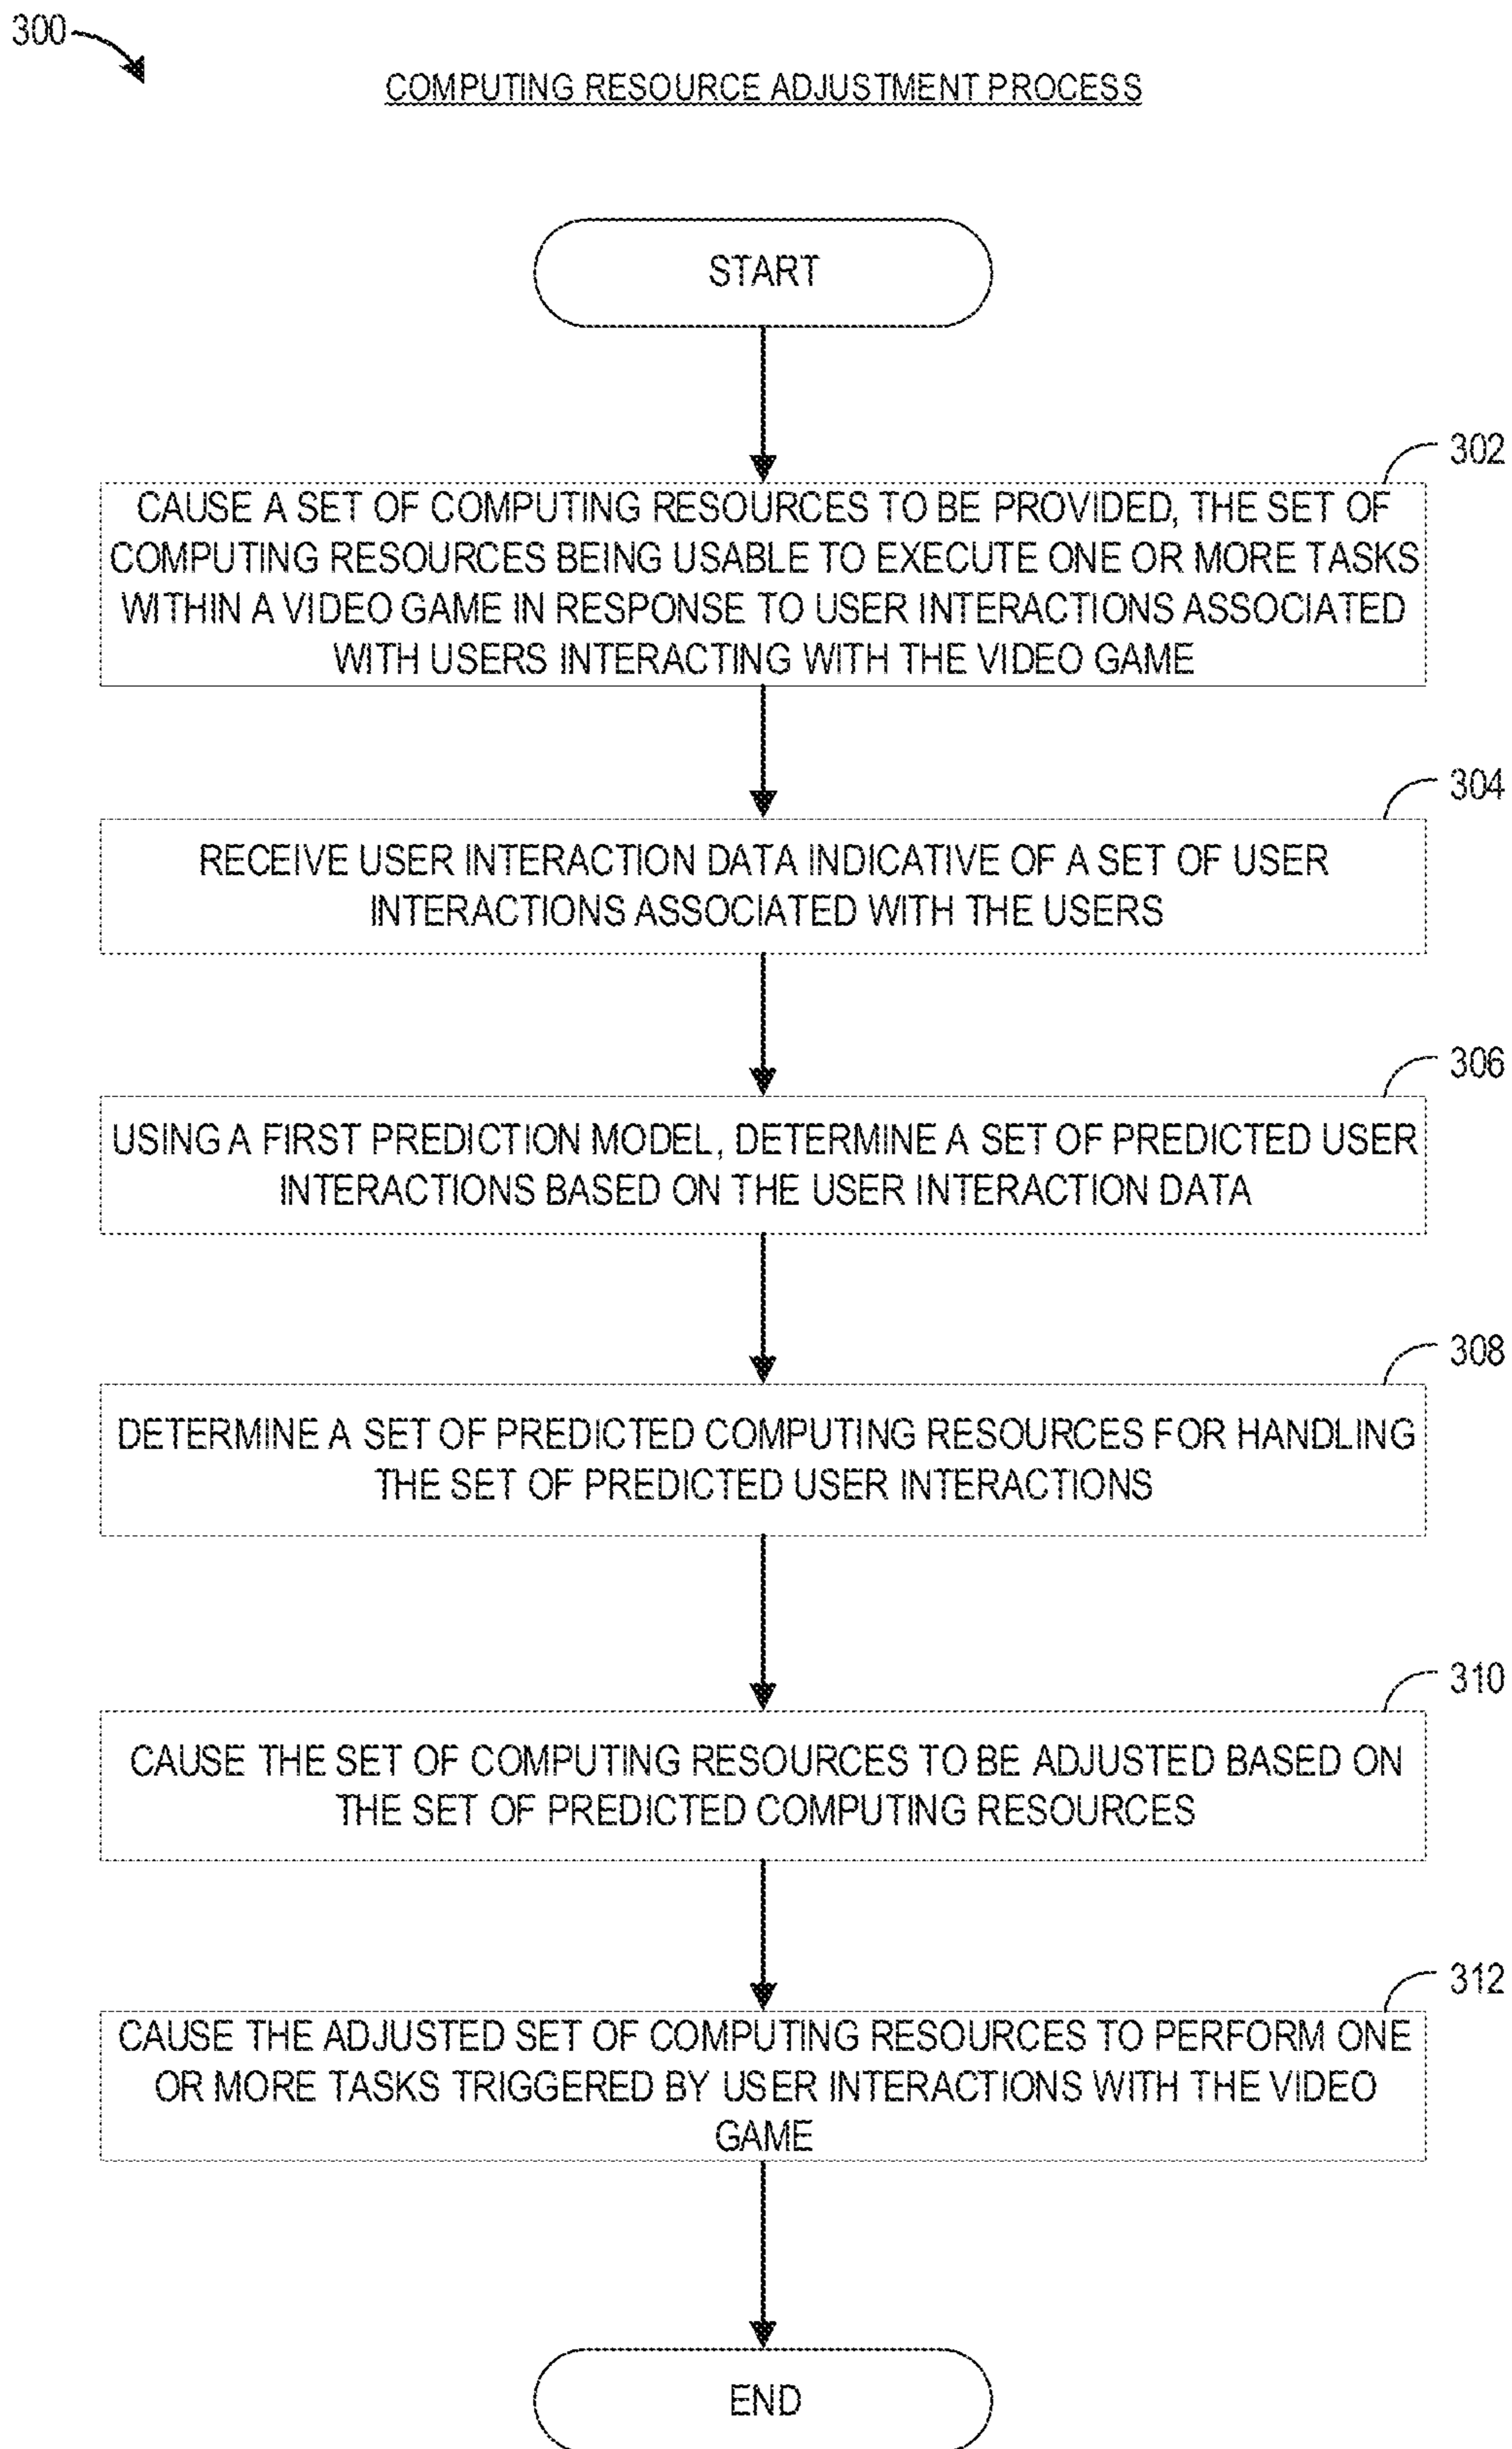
300

COMPUTING RESOURCE ADJUSTMENT PROCESS

START

302

CAUSE A SET OF COMPUTING RESOURCES TO BE PROVIDED, THE SET OF COMPUTING RESOURCES BEING USABLE TO EXECUTE ONE OR MORE TASKS WITHIN A VIDEO GAME IN RESPONSE TO USER INTERACTIONS ASSOCIATED WITH USERS INTERACTING WITH THE VIDEO GAME

304

RECEIVE USER INTERACTION DATA INDICATIVE OF A SET OF USER INTERACTIONS ASSOCIATED WITH THE USERS

306

USING A FIRST PREDICTION MODEL, DETERMINE A SET OF PREDICTED USER INTERACTIONS BASED ON THE USER INTERACTION DATA

308

DETERMINE A SET OF PREDICTED COMPUTING RESOURCES FOR HANDLING THE SET OF PREDICTED USER INTERACTIONS

310

CAUSE THE SET OF COMPUTING RESOURCES TO BE ADJUSTED BASED ON THE SET OF PREDICTED COMPUTING RESOURCES

312

CAUSE THE ADJUSTED SET OF COMPUTING RESOURCES TO PERFORM ONE OR MORE TASKS TRIGGERED BY USER INTERACTIONS WITH THE VIDEO GAME

END